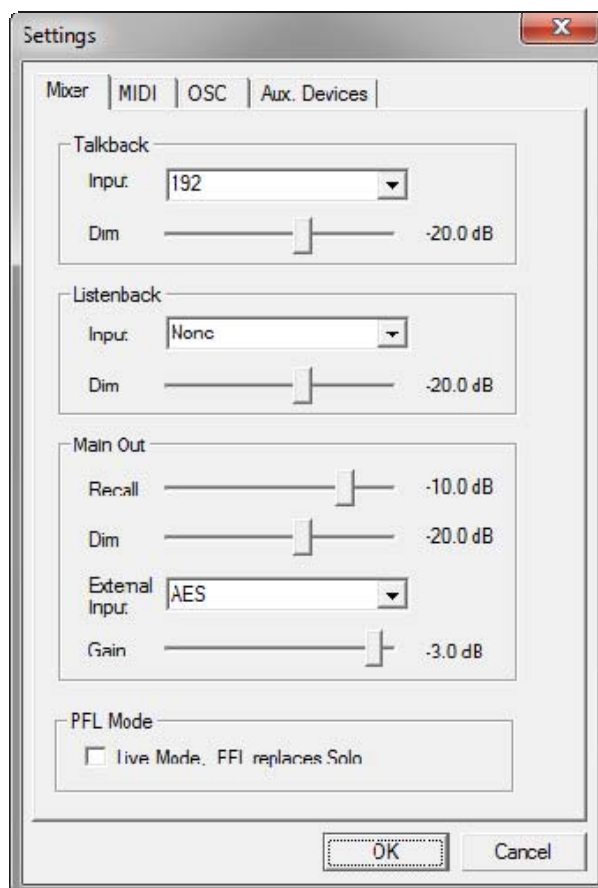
Settings

Mixer | MIDI | OSC | Aux. Devices

Talkback
Input 192
Dim -20.0 dB

Listenback
Input None
Dim -20.0 dB

Main Out
Recall -10.0 dB
Dim -20.0 dB
External Input AES
Gain -3.0 dB

PFL Mode
Live Mode, PFL replaces Solo

OK Cancel